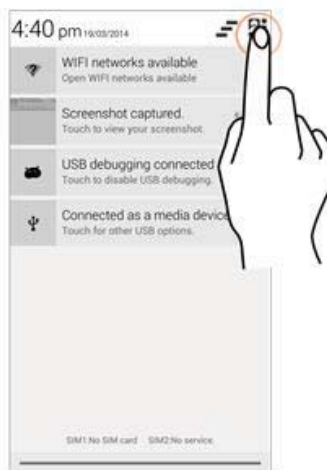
4:40 pm 19/03/2014

WIFI networks available
Open WIFI networks available

Screenshot captured.
Touch to view your screenshot.

USB debugging connected
Touch to disable USB debugging.

Connected as a media device
Touch for other USB options.

SIM1:No SIM card SIM2:No service.